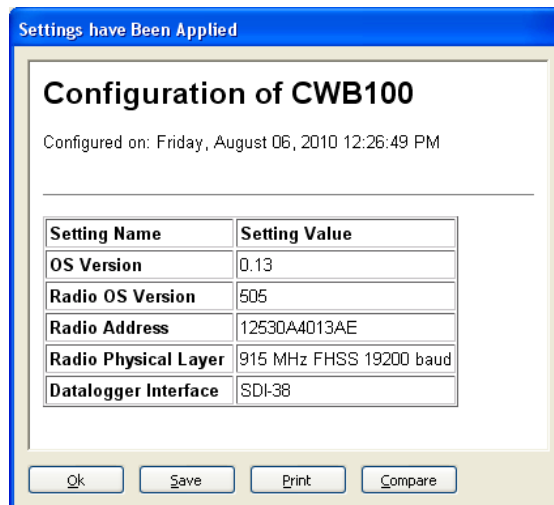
Settings have Been Applied

Configuration of CWB100

Configured on: Friday, August 06, 2010 12:26:49 PM

| Setting Name | Setting Value |
|---|---|
| OS Version | 0.13 |
| Radio OS Version | 505 |
| Radio Address | 12530A4013AE |
| Radio Physical Layer | 915 MHz FHSS 19200 baud |
| Datalogger Interface | SDI-38 |

Ok Save Print Compare